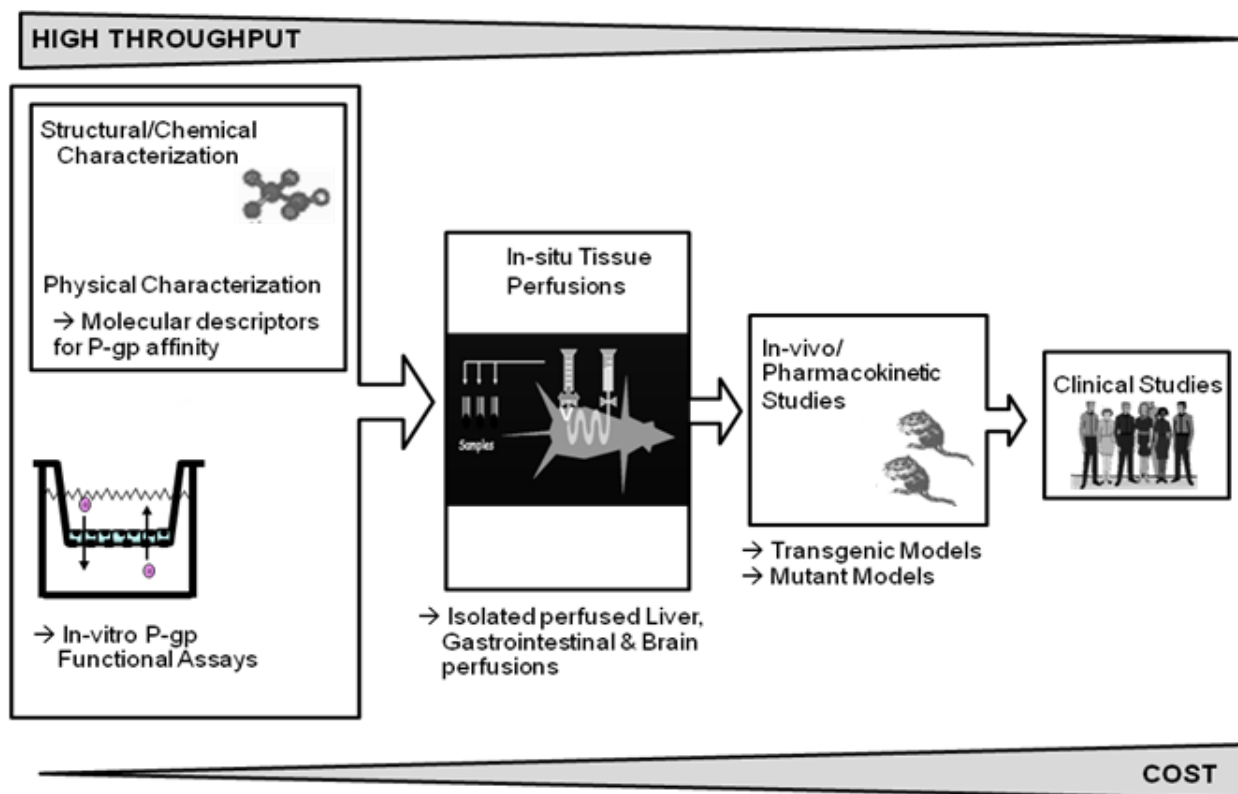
HIGH THROUGHPUT

Structural/Chemical Characterization

Physical Characterization
→ Molecular descriptors for P-gp affinity

→ In-vitro P-gp Functional Assays

In-situ Tissue Perfusions

Samples

→ Isolated perfused Liver, Gastrointestinal & Brain perfusions

In-vivo/ Pharmacokinetic Studies

→ Transgenic Models
→ Mutant Models

Clinical Studies

COST